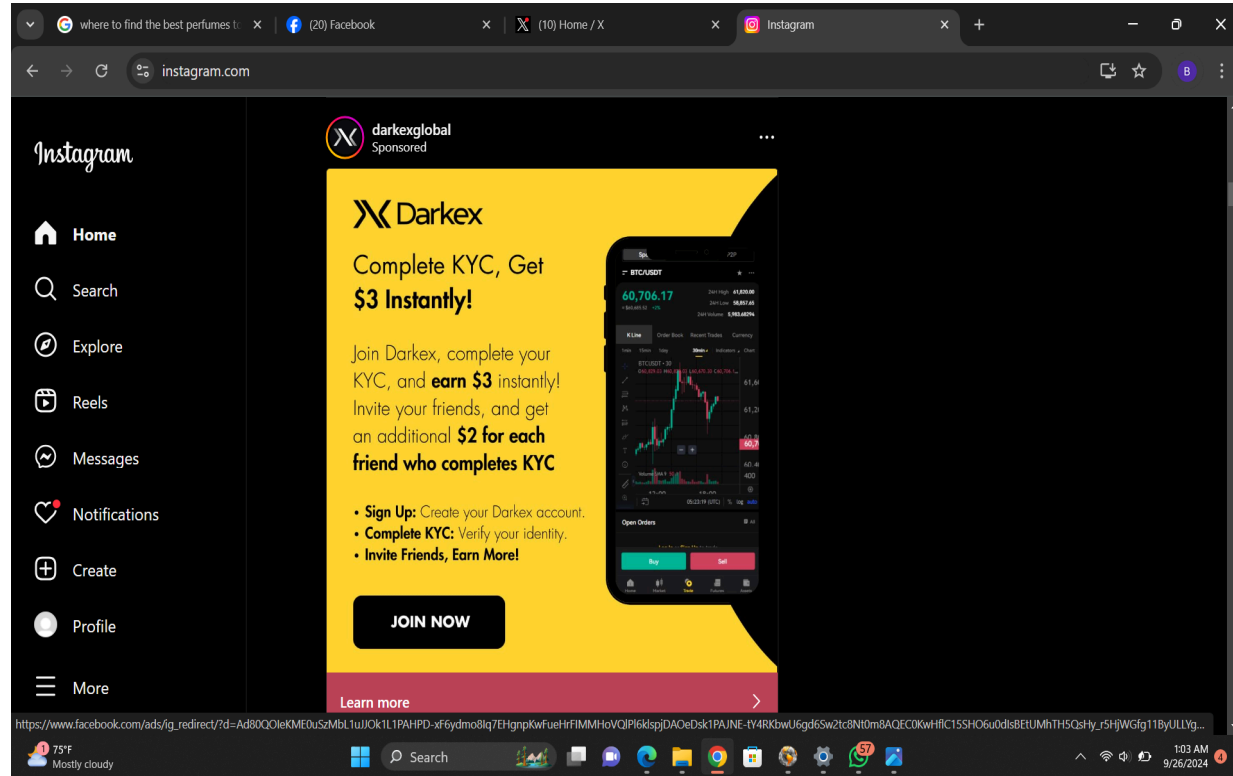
where to find the best perfumes to | (20) Facebook | (10) Home / X | Instagram

instagram.com

Instagram

Home
Search
Explore
Reels
Messages
Notifications
Create
Profile
More

darkexglobal
Sponsored

Darkex

Complete KYC, Get $3 Instantly!

Join Darkex, complete your KYC, and earn $3 instantly! Invite your friends, and get an additional $2 for each friend who completes KYC

• Sign Up: Create your Darkex account.
• Complete KYC: Verify your identity.
• Invite Friends, Earn More!

JOIN NOW

BTC/USDT
60,706.17
K Line
Open Orders
Buy
Sell

Learn more

https://www.facebook.com/ads/ig_redirect/?d=Ad80QOIeKME0uSzMbL1uJOk1L1PAHPD-xF6ydmo8lq7EHgnpKwFueHrFIMMHoVQlPl6klspjDAOeDsk1PAJNE-tY4RKbwU6gd6Sw2tc8Nt0m8AQEC0KwHflC15SHO6u0dlsBEtUMhTH5QsHy_r5HjWGfg11ByULLYg...

75°F
Mostly cloudy
Search
1:03 AM
9/26/2024